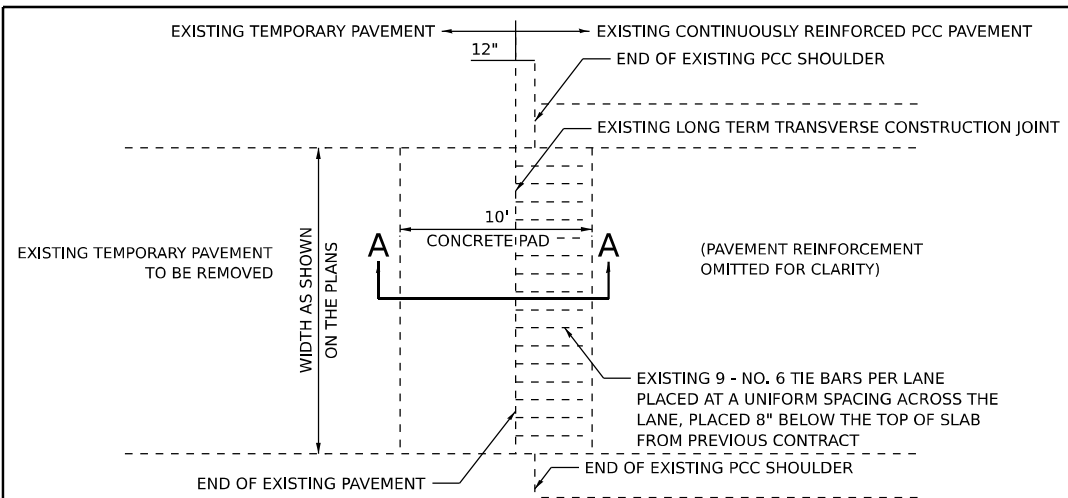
EXISTING TEMPORARY PAVEMENT

EXISTING CONTINUOUSLY REINFORCED PCC PAVEMENT

12"

END OF EXISTING PCC SHOULDER

EXISTING LONG TERM TRANSVERSE CONSTRUCTION JOINT

10'

CONCRETE PAD

A

A

EXISTING TEMPORARY PAVEMENT TO BE REMOVED

WIDTH AS SHOWN ON THE PLANS

(PAVEMENT REINFORCEMENT OMITTED FOR CLARITY)

EXISTING 9 - NO. 6 TIE BARS PER LANE PLACED AT A UNIFORM SPACING ACROSS THE LANE, PLACED 8" BELOW THE TOP OF SLAB FROM PREVIOUS CONTRACT

END OF EXISTING PAVEMENT

END OF EXISTING PCC SHOULDER